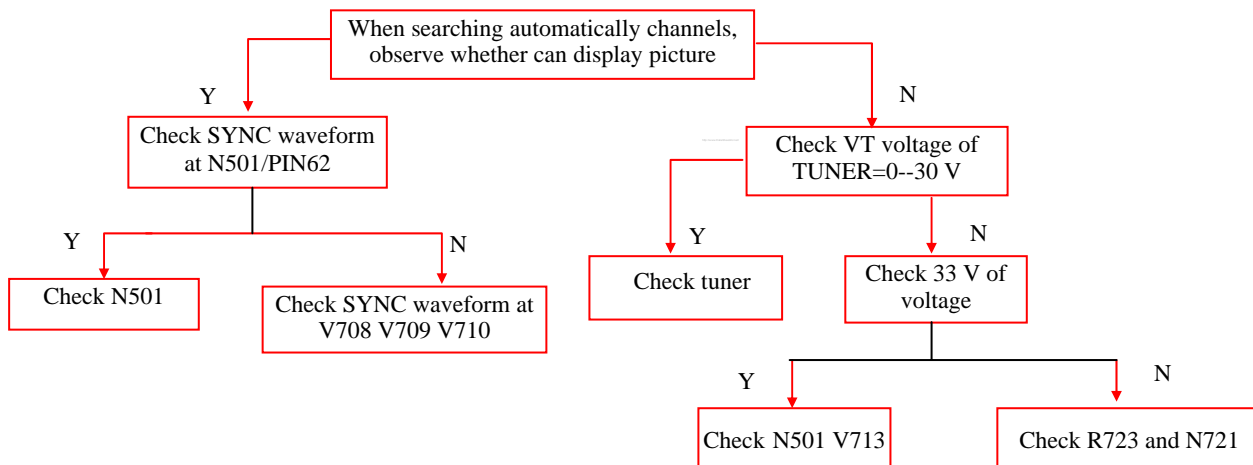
When searching automatically channels, observe whether can display picture

Y

Check SYNC waveform at N501/PIN62

Y

Check N501

N

Check SYNC waveform at V708 V709 V710

N

Check VT voltage of TUNER=0--30 V

Y

Check tuner

N

Check 33 V of voltage

Y

Check N501 V713

N

Check R723 and N721